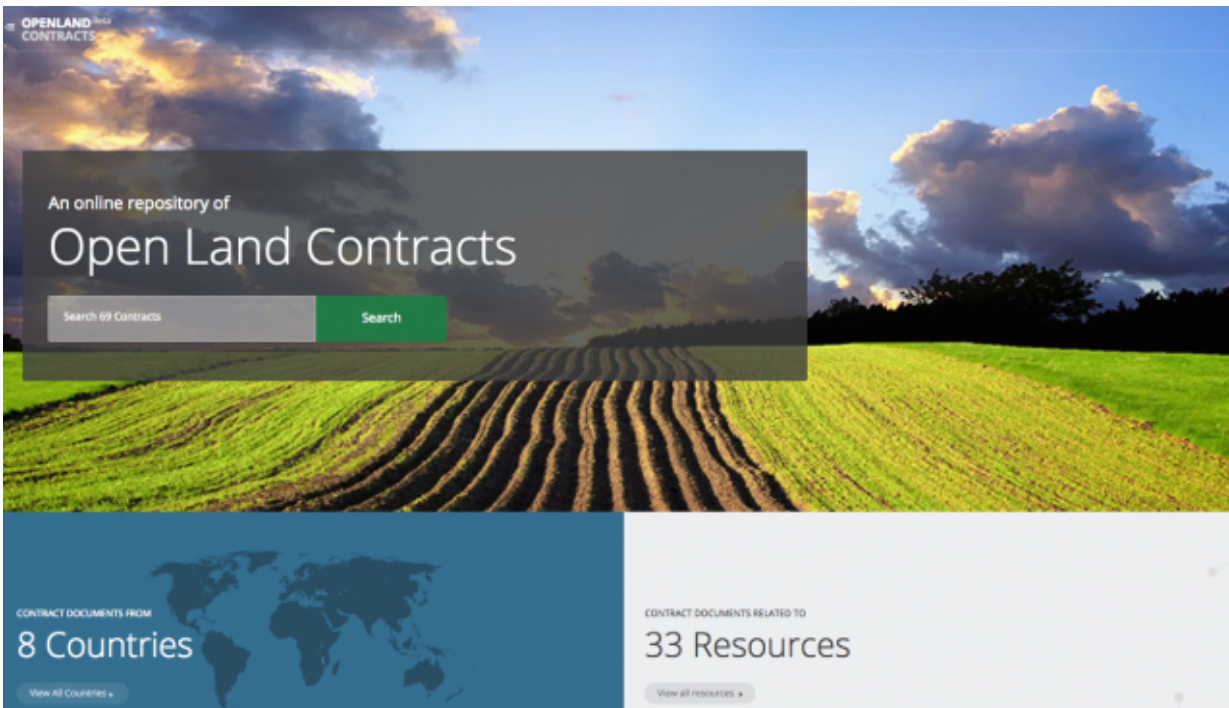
OPENLAND Beta
CONTRACTS

An online repository of
Open Land Contracts

Search 69 Contracts
Search

CONTRACT DOCUMENTS FROM
8 Countries
View All Countries ▸

CONTRACT DOCUMENTS RELATED TO
33 Resources
View all resources ▸